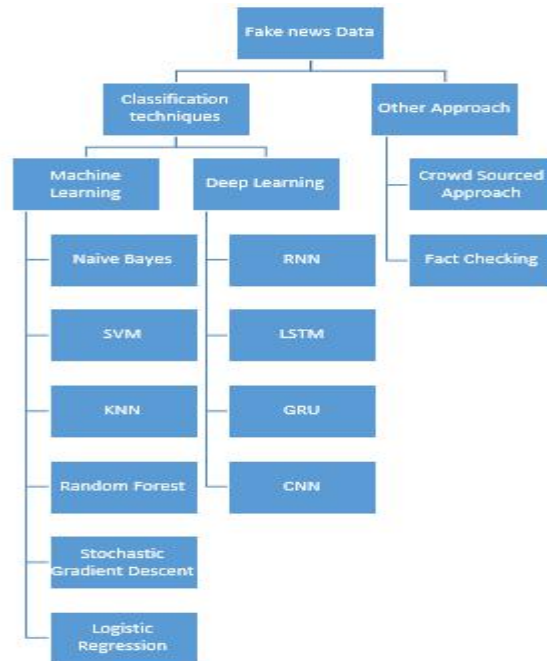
Fake news Data

Classification techniques

Other Approach

Machine Learning

Deep Learning

Crowd Sourced Approach

Fact Checking

Naive Bayes

SVM

KNN

Random Forest

Stochastic Gradient Descent

Logistic Regression

RNN

LSTM

GRU

CNN